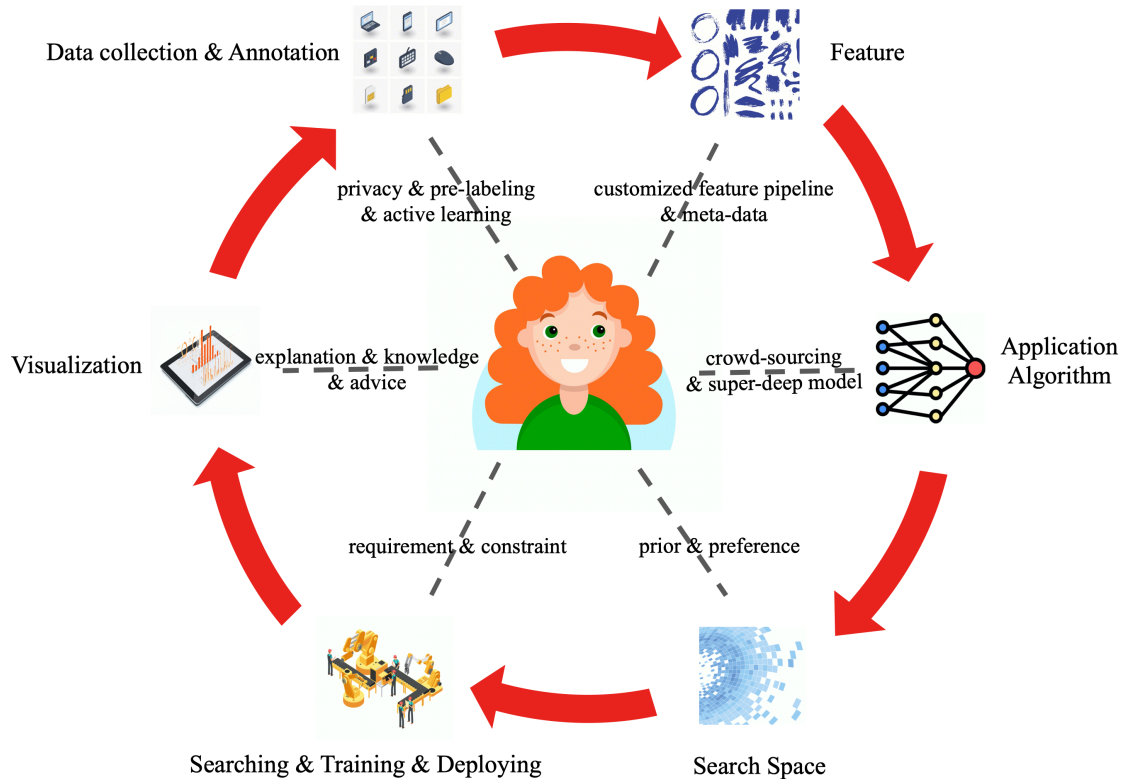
Data collection & Annotation

Feature

privacy & pre-labeling & active learning

customized feature pipeline & meta-data

Visualization

explanation & knowledge & advice

crowd-sourcing & super-deep model

Application Algorithm

requirement & constraint

prior & preference

Searching & Training & Deploying

Search Space